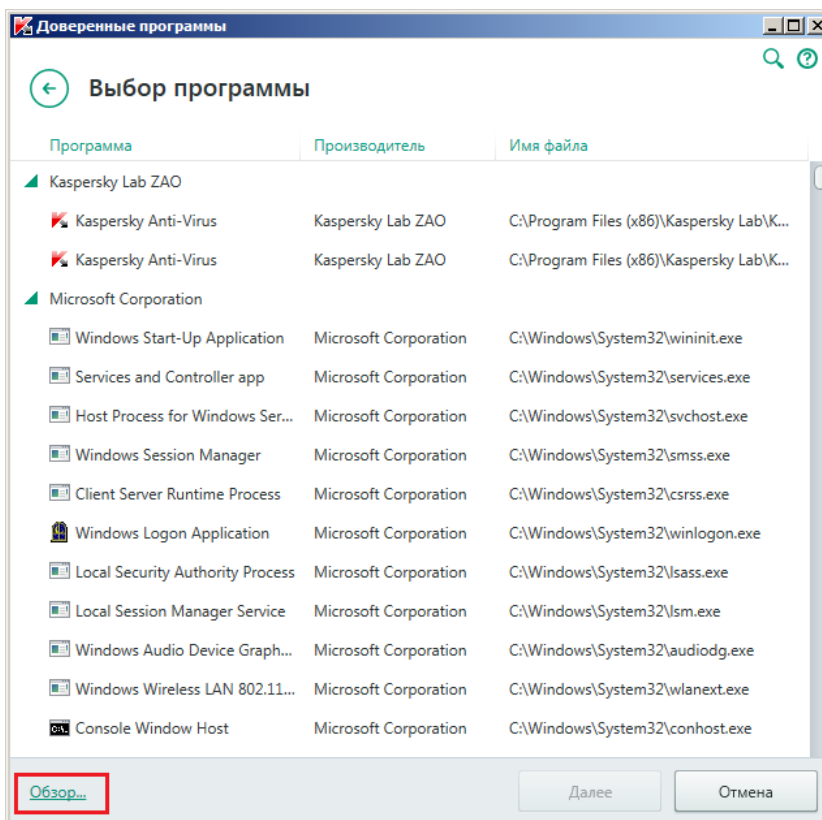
Доверенные программы

Выбор программы

| Программа | Производитель | Имя файла |
|---|---|---|
| Kaspersky Lab ZAO | | |
| Kaspersky Anti-Virus | Kaspersky Lab ZAO | C:\Program Files (x86)\Kaspersky Lab\K... |
| Kaspersky Anti-Virus | Kaspersky Lab ZAO | C:\Program Files (x86)\Kaspersky Lab\K... |
| Microsoft Corporation | | |
| Windows Start-Up Application | Microsoft Corporation | C:\Windows\System32\wininit.exe |
| Services and Controller app | Microsoft Corporation | C:\Windows\System32\services.exe |
| Host Process for Windows Ser... | Microsoft Corporation | C:\Windows\System32\svchost.exe |
| Windows Session Manager | Microsoft Corporation | C:\Windows\System32\smss.exe |
| Client Server Runtime Process | Microsoft Corporation | C:\Windows\System32\csrss.exe |
| Windows Logon Application | Microsoft Corporation | C:\Windows\System32\winlogon.exe |
| Local Security Authority Process | Microsoft Corporation | C:\Windows\System32\lsass.exe |
| Local Session Manager Service | Microsoft Corporation | C:\Windows\System32\lsm.exe |
| Windows Audio Device Graph... | Microsoft Corporation | C:\Windows\System32\audiodg.exe |
| Windows Wireless LAN 802.11... | Microsoft Corporation | C:\Windows\System32\wlanext.exe |
| Console Window Host | Microsoft Corporation | C:\Windows\System32\conhost.exe |

Обзор...

Далее

Отмена